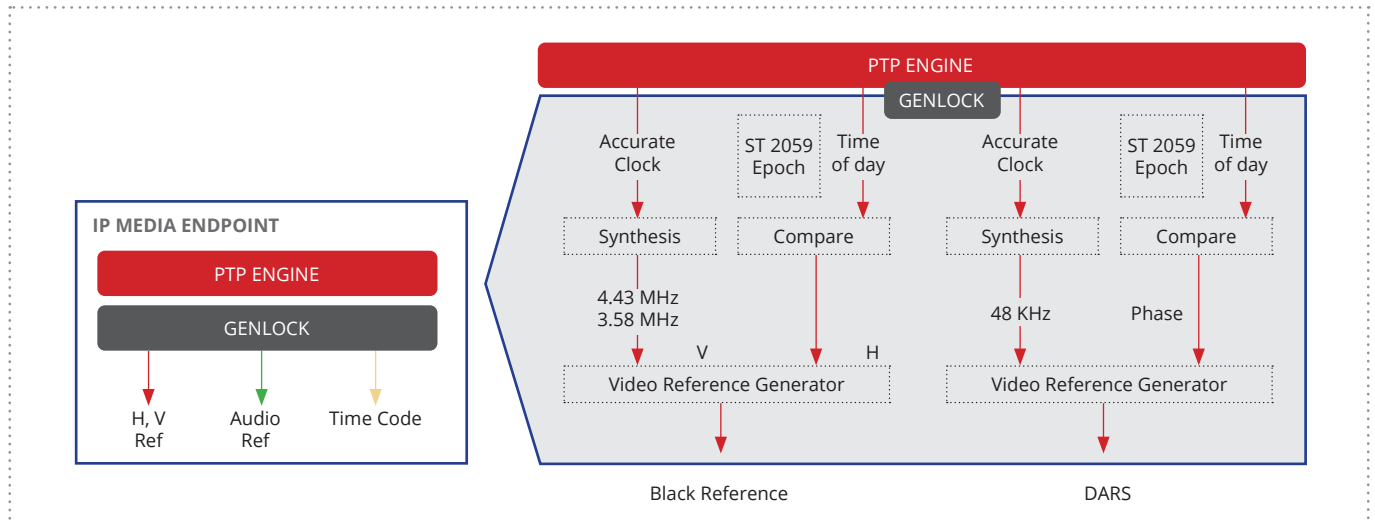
IP MEDIA ENDPOINT

PTP ENGINE

GENLOCK

H, V Ref

Audio Ref

Time Code

PTP ENGINE

GENLOCK

Accurate Clock

ST 2059 Epoch

Time of day

Synthesis

Compare

4.43 MHz
3.58 MHz

V

H

Video Reference Generator

Black Reference

Accurate Clock

ST 2059 Epoch

Time of day

Synthesis

Compare

48 KHz

Phase

Video Reference Generator

DARS